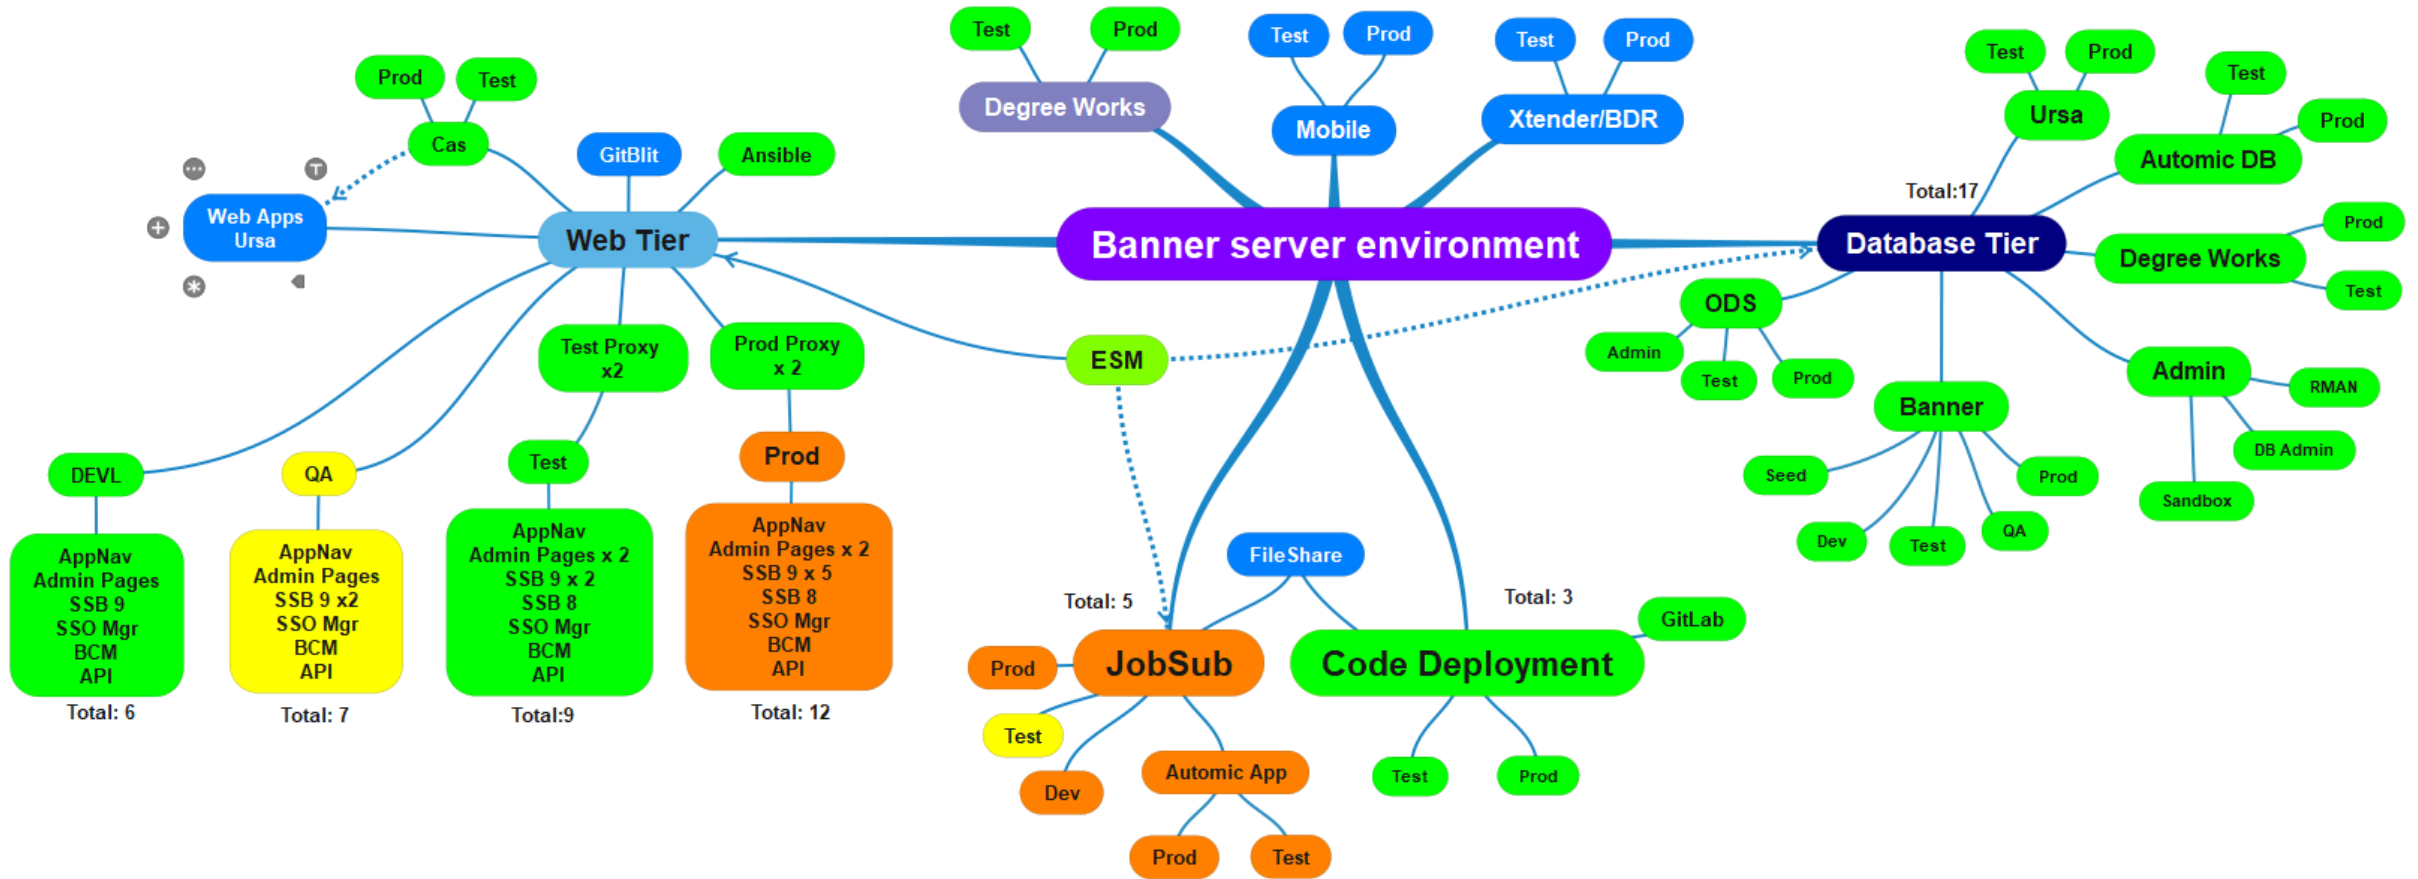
Banner server environment

Degree Works
Test
Prod

Mobile
Test
Prod

Xtender/BDR
Test
Prod

Web Tier
Cas
Prod
Test
GitBlit
Ansible
Web Apps Ursa
Test Proxy x2
Prod Proxy x 2

DEVL
AppNav
Admin Pages
SSB 9
SSO Mgr
BCM
API
Total: 6

QA
AppNav
Admin Pages
SSB 9 x2
SSO Mgr
BCM
API
Total: 7

Test
AppNav
Admin Pages x 2
SSB 9 x 2
SSB 8
SSO Mgr
BCM
API
Total:9

Prod
AppNav
Admin Pages x 2
SSB 9 x 5
SSB 8
SSO Mgr
BCM
API
Total: 12

ESM

Database Tier
Total:17
Ursa
Test
Prod
Automic DB
Test
Prod
Degree Works
Prod
Test
ODS
Admin
Test
Prod
Banner
Seed
Dev
Test
QA
Prod
Admin
RMAN
DB Admin
Sandbox

FileShare

Total: 5
JobSub
Prod
Test
Dev
Automic App
Prod
Test

Total: 3
Code Deployment
GitLab
Test
Prod